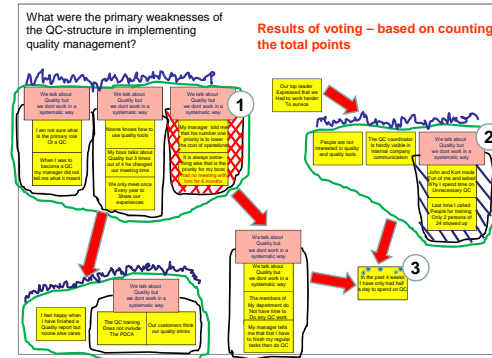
What were the primary weaknesses of the QC-structure in implementing quality management?

Results of voting – based on counting the total points

We talk about Quality but we dont work in a systematic way

I am not sure what is the primary role Of a QC

When I was to become a QC my manager did not tell me what it meant

We talk about Quality but we dont work in a systematic way

Noone knows how to use quality tools

My boss talks about Quality but 3 times out of 4 he changed our meeting time

We only meet once Every year to Share our experiences

We talk about Quality but we dont work in a systematic way

1

My manager told me that his number one priority is to lower the cost of operations

It is always something else that is the priority for my boss. I had no meeting with him for 6 months

Our top leader Expressed that we Had to work harder To survice

People are not interested in quality and quality tools

The QC coordinator Is hardly visible in internal company communication

We talk about Quality but we dont work in a systematic way

2

John and Kurt made Fun of me and asked Why I spend time on Unnecessary QC

Last time I called People for training Only 2 persons of 24 showed up

We talk about Quality but we dont work in a systematic way

I feel happy when I have finished a Quality report but noone else cares

The QC trainings Does not include The PDCA

Our customers think our quality stinks

We talk about Quality but we dont work in a systematic way

The members of My department do Not have time to Do any QC work

My manager tells me that first I have to finish my regular tasks then do QC

In the past 4 weeks I have only had half a day to spend on QC

3